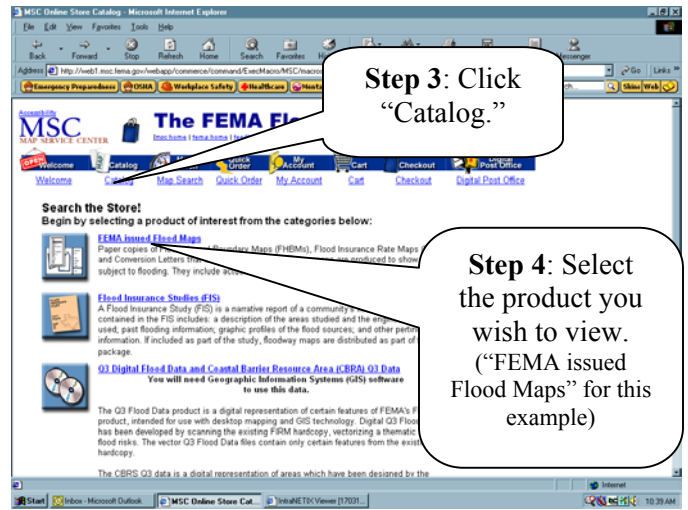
MSC Online Store Catalog - Microsoft Internet Explorer

File Edit View Favorites Tools Help

Back Forward Stop Refresh Home Search Favorites H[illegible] Messenger

Address http://web1.msc.fema.gov/webapp/commerce/command/ExecMacro/MSC/macros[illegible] Go Links

Emergency Preparedness OSHA Workplace Safety Healthcare Menta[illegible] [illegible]ch... Shine Web

Step 3: Click "Catalog."

Accessibility
MSC
MAP SERVICE CENTER

The FEMA Fl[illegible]
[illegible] home | fema home | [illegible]

Welcome Catalog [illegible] Quick Order My Account Cart Checkout Digital Post Office

Welcome Catalog Map Search Quick Order My Account Cart Checkout Digital Post Office

Search the Store!
Begin by selecting a product of interest from the categories below:

FEMA issued Flood Maps
Paper copies of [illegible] Boundary Maps (FHBMs), Flood Insurance Rate Maps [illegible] and Conversion Letters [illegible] are produced to show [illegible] subject to flooding. They include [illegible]

Step 4: Select the product you wish to view. ("FEMA issued Flood Maps" for this example)

Flood Insurance Studies (FIS)
A Flood Insurance Study (FIS) is a narrative report of a community's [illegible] contained in the FIS includes: a description of the areas studied and the engi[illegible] used; past flooding information; graphic profiles of the flood sources; and other perti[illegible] information. If included as part of the study, floodway maps are distributed as part of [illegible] package.

Q3 Digital Flood Data and Coastal Barrier Resource Area (CBRA) Q3 Data
You will need Geographic Information Systems (GIS) software to use this data.

The Q3 Flood Data product is a digital representation of certain features of FEMA's F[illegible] product, intended for use with desktop mapping and GIS technology. Digital Q3 Floo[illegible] has been developed by scanning the existing FIRM hardcopy, vectorizing a thematic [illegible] flood risks. The vector Q3 Flood Data files contain only certain features from the exist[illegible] hardcopy.

The CBRS Q3 data is a digital representation of areas which have been designed by the

Internet

Start Inbox - Microsoft Outlook MSC Online Store Cat... IntraNETIX Viewer [17031... 10:39 AM